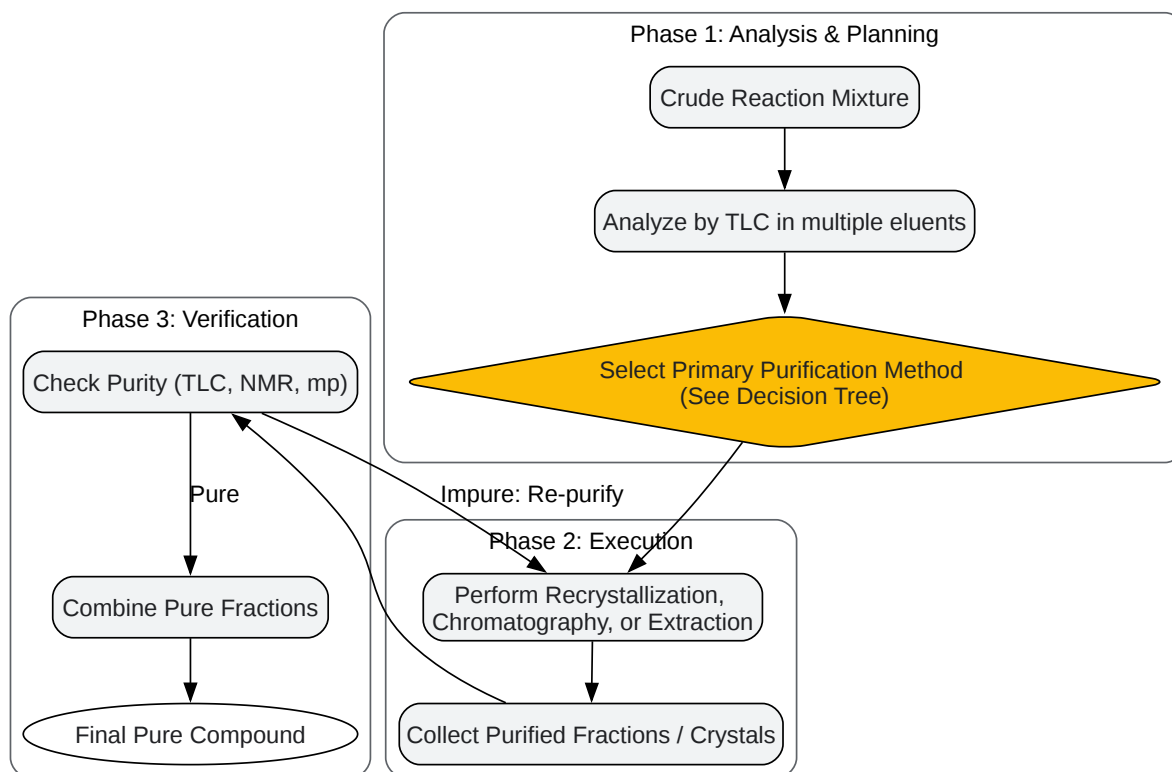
Phase 1: Analysis & Planning

Crude Reaction Mixture

Analyze by TLC in multiple eluents

Select Primary Purification Method
(See Decision Tree)

Phase 3: Verification

Check Purity (TLC, NMR, mp)

Pure

Combine Pure Fractions

Final Pure Compound

Impure: Re-purify

Phase 2: Execution

Perform Recrystallization,
Chromatography, or Extraction

Collect Purified Fractions / Crystals